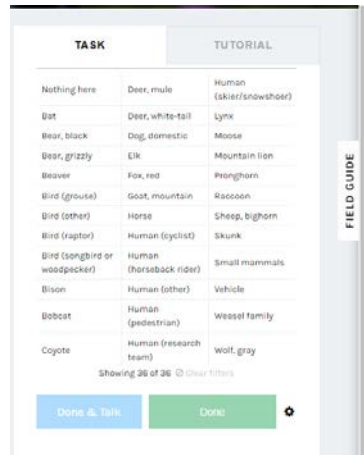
TASK

TUTORIAL

| Nothing here | Deer, mule | Human (skier/snowshoer) |
|---|---|---|
| Bat | Deer, white-tail | Lynx |
| Bear, black | Dog, domestic | Moose |
| Bear, grizzly | Elk | Mountain lion |
| Beaver | Fox, red | Pronghorn |
| Bird (grouse) | Goat, mountain | Raccoon |
| Bird (other) | Horse | Sheep, bighorn |
| Bird (raptor) | Human (cyclist) | Skunk |
| Bird (songbird or woodpecker) | Human (horseback rider) | Small mammals |
| Bison | Human (other) | Vehicle |
| Bobcat | Human (pedestrian) | Weasel family |
| Coyote | Human (research team) | Wolf, gray |

Showing 36 of 36 Clear filters

Done & Talk

Done

FIELD GUIDE